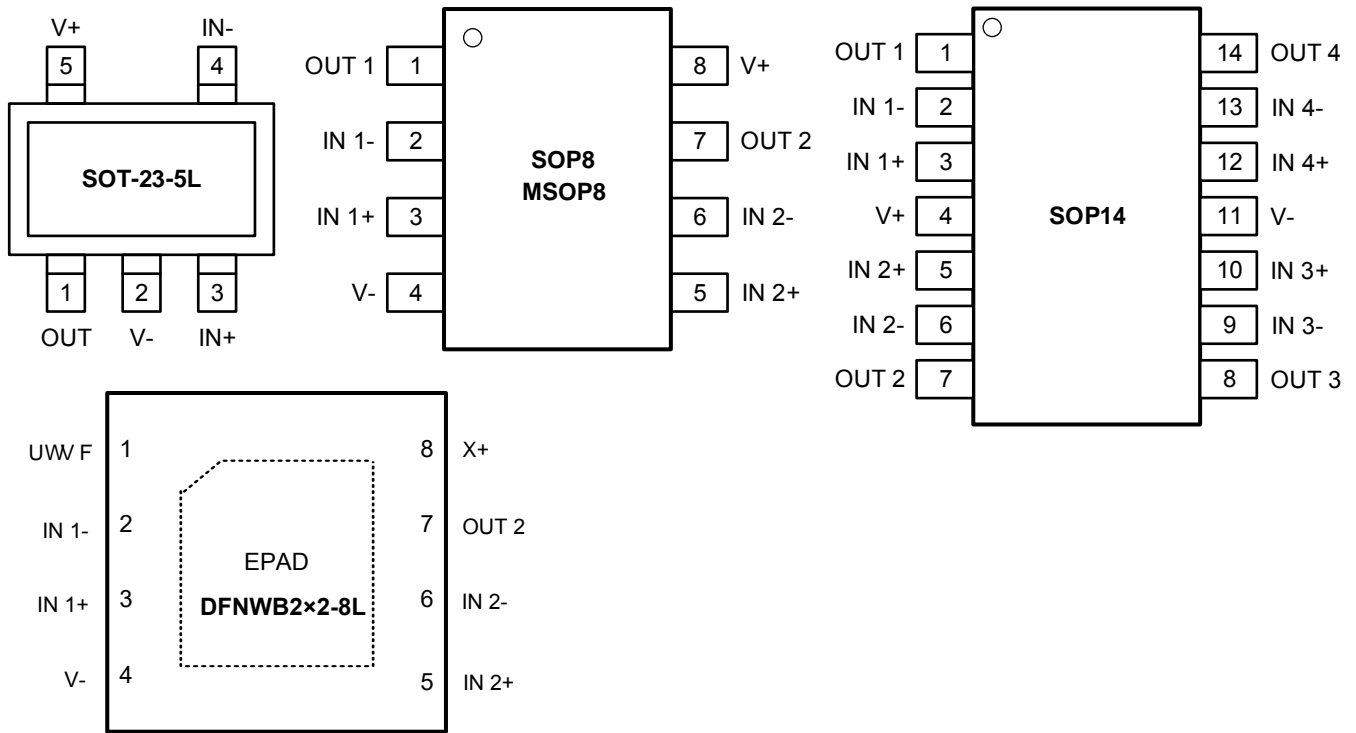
V+ IN-
5 4
SOT-23-5L
1 2 3
OUT V- IN+

OUT 1 1
IN 1- 2
IN 1+ 3
V- 4
SOP8
MSOP8
8 V+
7 OUT 2
6 IN 2-
5 IN 2+

OUT 1 1
IN 1- 2
IN 1+ 3
V+ 4
IN 2+ 5
IN 2- 6
OUT 2 7
SOP14
14 OUT 4
13 IN 4-
12 IN 4+
11 V-
10 IN 3+
9 IN 3-
8 OUT 3

UWW F 1
IN 1- 2
IN 1+ 3
V- 4
EPAD
DFNWB2×2-8L
8 X+
7 OUT 2
6 IN 2-
5 IN 2+